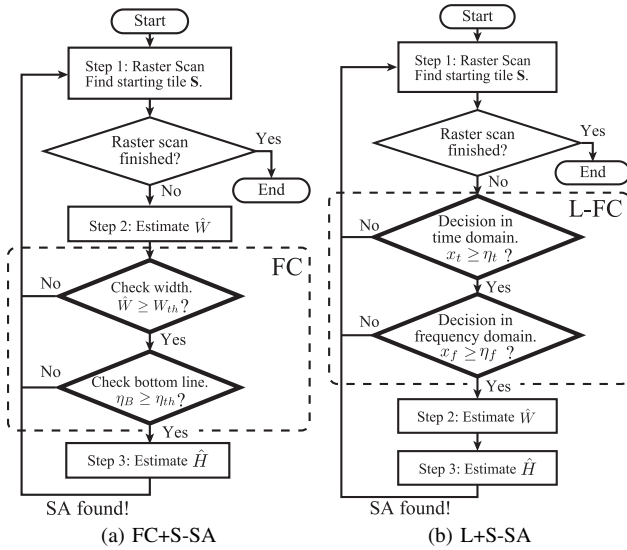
Start

Step 1: Raster Scan
Find starting tile **S**.

Raster scan finished?

Yes

End

No

Step 2: Estimate $\hat{W}$

FC

No

Check width.
$\hat{W} \geq W_{th}$?

Yes

No

Check bottom line.
$\eta_B \geq \eta_{th}$?

Yes

Step 3: Estimate $\hat{H}$

SA found!

(a) FC+S-SA

Start

Step 1: Raster Scan
Find starting tile **S**.

Raster scan finished?

Yes

End

No

L-FC

No

Decision in time domain.
$x_t \geq \eta_t$ ?

Yes

No

Decision in frequency domain.
$x_f \geq \eta_f$ ?

Yes

Step 2: Estimate $\hat{W}$

Step 3: Estimate $\hat{H}$

SA found!

(b) L+S-SA